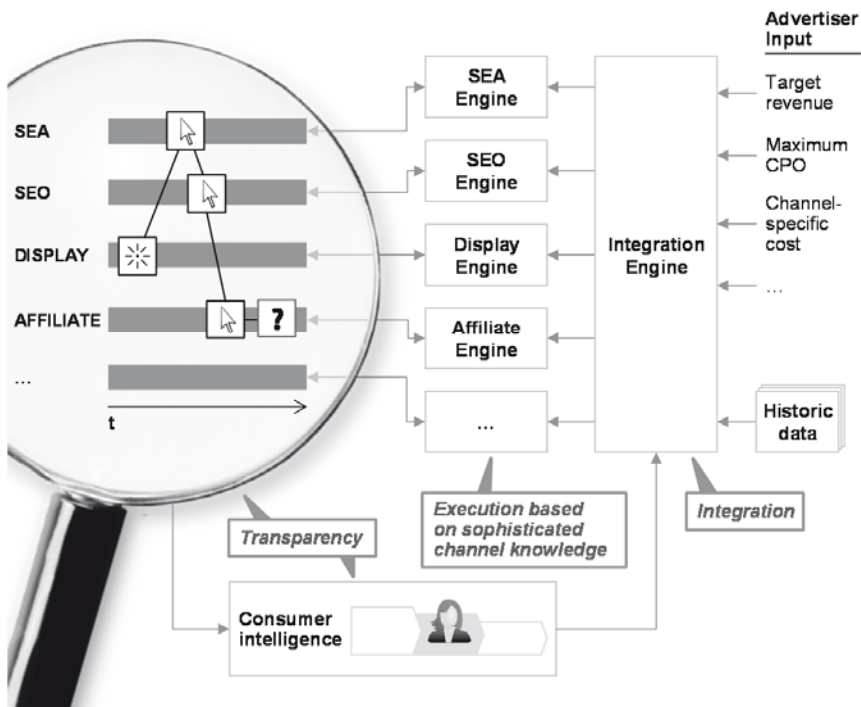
Advertiser Input

Target revenue

Maximum CPO

Channel-specific cost

...

SEA

SEO

DISPLAY

AFFILIATE

...

?

t

SEA Engine

SEO Engine

Display Engine

Affiliate Engine

...

Integration Engine

Historic data

Transparency

Execution based on sophisticated channel knowledge

Integration

Consumer intelligence